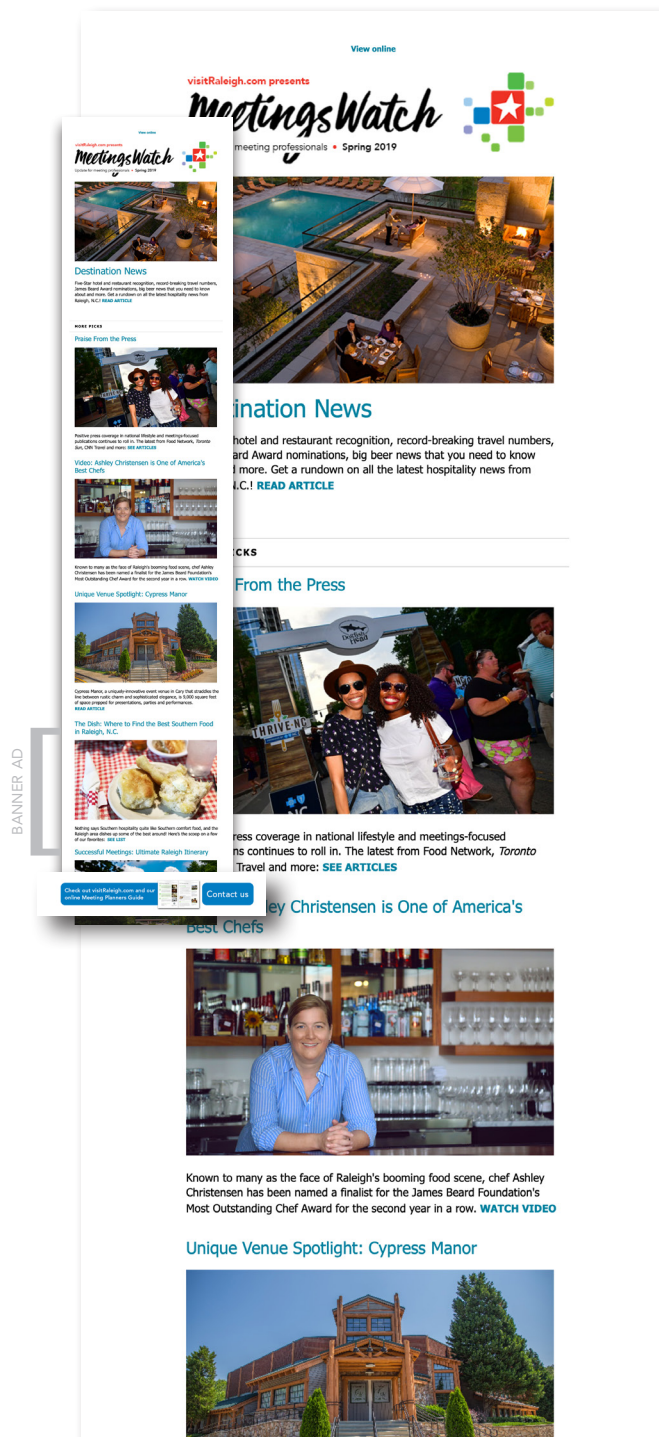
View online

visitRaleigh.com presents

MeetingsWatch

Update for meeting professionals • Spring 2019

Destination News

Five-Star hotel and restaurant recognition, record-breaking travel numbers, James Beard Award nominations, big beer news that you need to know about and more. Get a rundown on all the latest hospitality news from Raleigh, N.C.! READ ARTICLE

MORE PICKS

Praise From the Press

Positive press coverage in national lifestyle and meetings-focused publications continues to roll in. The latest from Food Network, Toronto Sun, CNN Travel and more: SEE ARTICLES

Video: Ashley Christensen is One of America's Best Chefs

Known to many as the face of Raleigh's booming food scene, chef Ashley Christensen has been named a finalist for the James Beard Foundation's Most Outstanding Chef Award for the second year in a row. WATCH VIDEO

Unique Venue Spotlight: Cypress Manor

Cypress Manor, a uniquely-innovative event venue in Cary that straddles the line between rustic charm and sophisticated elegance, is 5,000 square feet of space prepped for presentations, parties and performances. READ ARTICLE

The Dish: Where to Find the Best Southern Food in Raleigh, N.C.

Nothing says Southern hospitality quite like Southern comfort food, and the Raleigh area dishes up some of the best around! Here's the scoop on a few of our favorites: SEE LIST

Successful Meetings: Ultimate Raleigh Itinerary

Check out visitRaleigh.com and our online Meeting Planners Guide

Contact us

BANNER AD

THRIVE NC